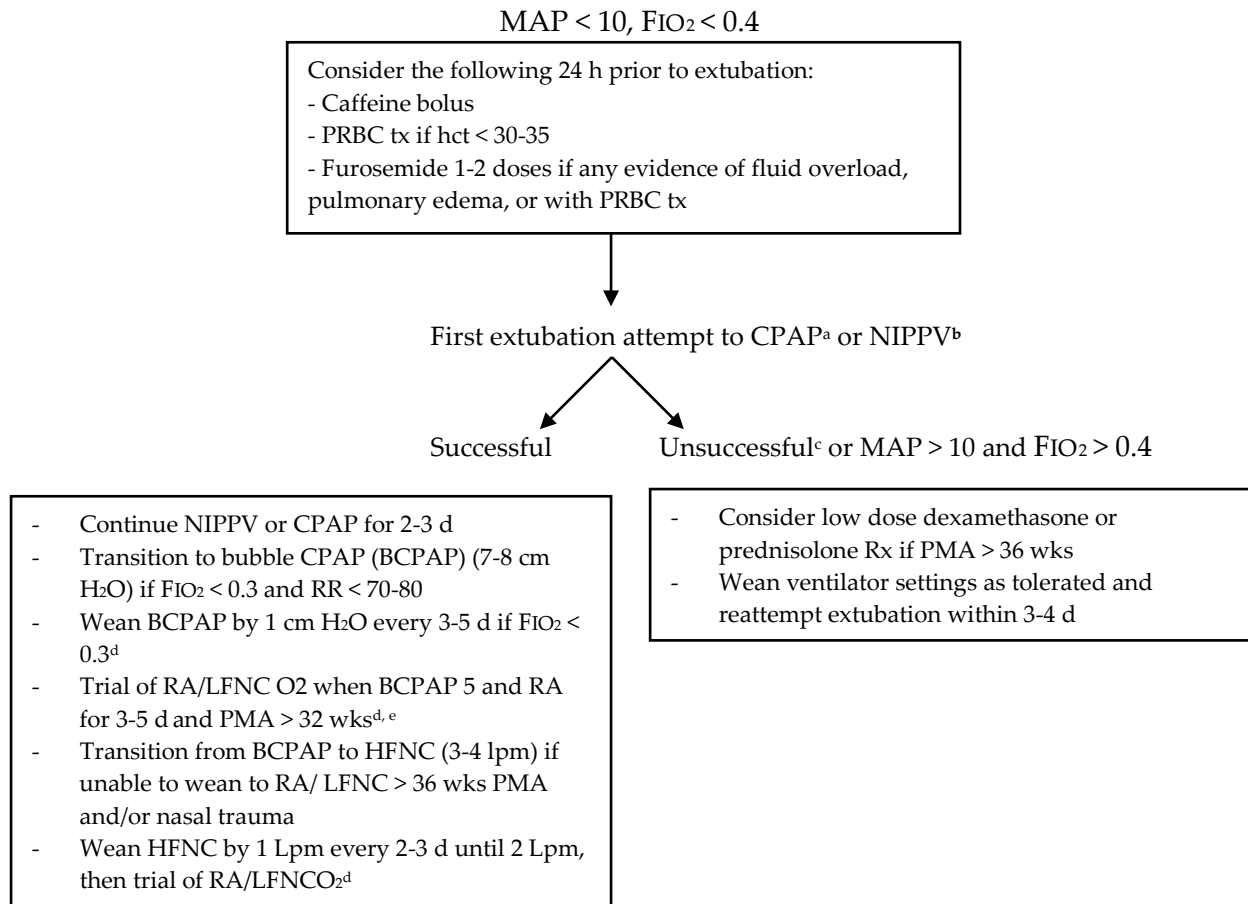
MAP < 10, $FIO_2$ < 0.4

Consider the following 24 h prior to extubation:
- Caffeine bolus
- PRBC tx if hct < 30-35
- Furosemide 1-2 doses if any evidence of fluid overload, pulmonary edema, or with PRBC tx

First extubation attempt to CPAP$^a$ or NIPPV$^b$

Successful

Unsuccessful$^c$ or MAP > 10 and $FIO_2$ > 0.4

- Continue NIPPV or CPAP for 2-3 d
- Transition to bubble CPAP (BCPAP) (7-8 cm $H_2O$) if $FIO_2$ < 0.3 and RR < 70-80
- Wean BCPAP by 1 cm $H_2O$ every 3-5 d if $FIO_2$ < 0.3$^d$
- Trial of RA/LFNC O2 when BCPAP 5 and RA for 3-5 d and PMA > 32 wks$^{d, e}$
- Transition from BCPAP to HFNC (3-4 lpm) if unable to wean to RA/ LFNC > 36 wks PMA and/or nasal trauma
- Wean HFNC by 1 Lpm every 2-3 d until 2 Lpm, then trial of RA/LFNC$O_2$$^d$

- Consider low dose dexamethasone or prednisolone Rx if PMA > 36 wks
- Wean ventilator settings as tolerated and reattempt extubation within 3-4 d